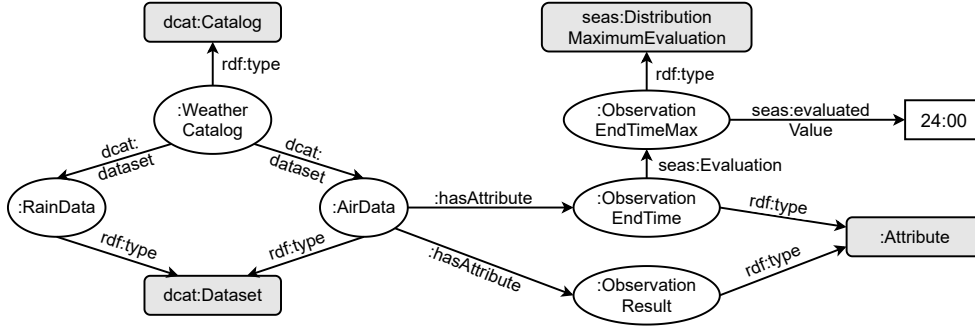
dcat:Catalog

rdf:type

:Weather Catalog

dcat: dataset

dcat: dataset

:RainData

:AirData

rdf:type

rdf:type

dcat:Dataset

seas:Distribution MaximumEvaluation

rdf:type

:Observation EndTimeMax

seas:evaluated Value

24:00

seas:Evaluation

:hasAttribute

:Observation EndTime

rdf:type

:Attribute

:hasAttribute

:Observation Result

rdf:type